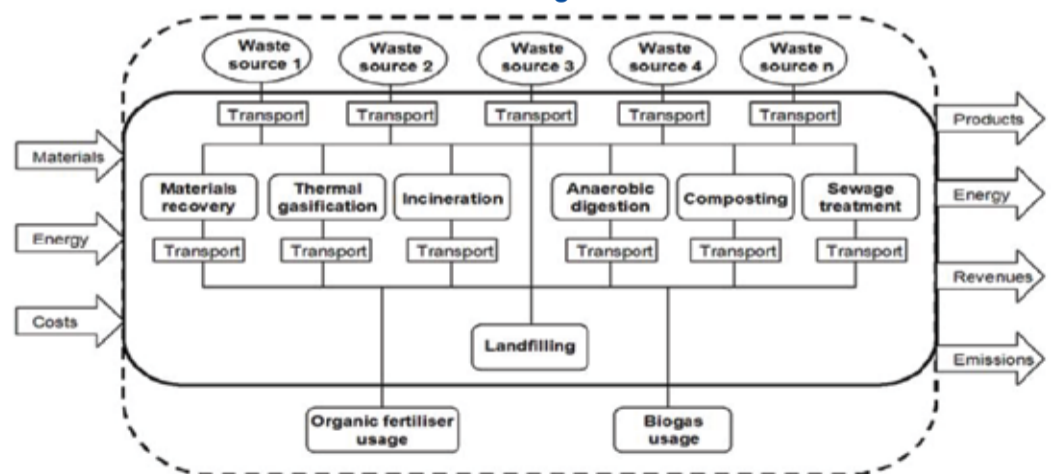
Waste source 1
Waste source 2
Waste source 3
Waste source 4
Waste source n

Transport
Transport
Transport
Transport
Transport

Materials
Energy
Costs

Materials recovery
Thermal gasification
Incineration
Anaerobic digestion
Composting
Sewage treatment

Transport
Transport
Transport
Transport
Transport
Transport

Landfilling

Products
Energy
Revenues
Emissions

Organic fertiliser usage
Biogas usage